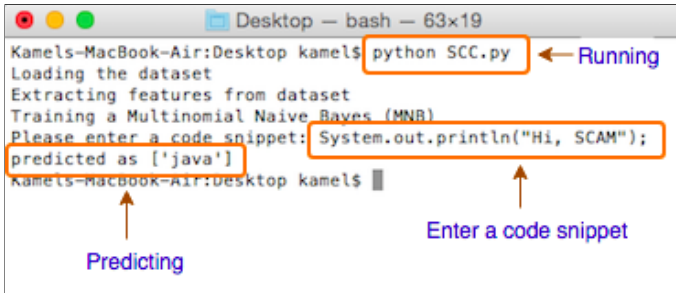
Desktop — bash — 63×19

Kamels-MacBook-Air:Desktop kamel$ python SCC.py
Loading the dataset
Extracting features from dataset
Training a Multinomial Naive Bayes (MNB)
Please enter a code snippet: System.out.println("Hi, SCAM");
predicted as ['java']
Kamels-MacBook-Air:Desktop kamel$

Running

Enter a code snippet

Predicting